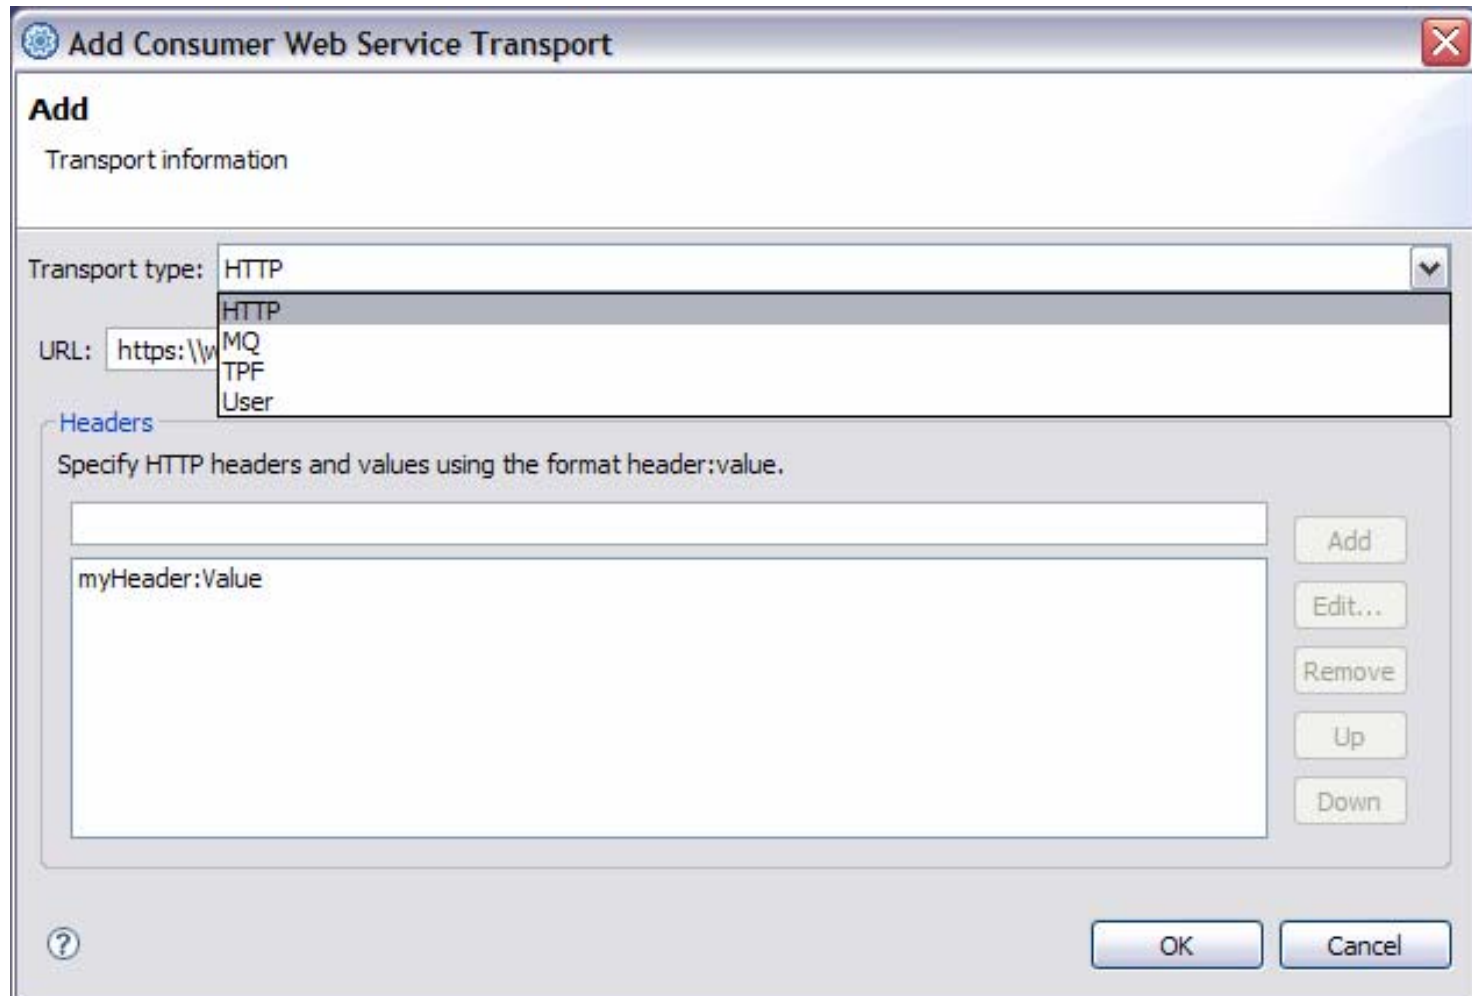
Add Consumer Web Service Transport

Add

Transport information

Transport type: HTTP

HTTP
MQ
TPF
User

URL: https:\\w

Headers

Specify HTTP headers and values using the format header:value.

myHeader:Value

Add

Edit...

Remove

Up

Down

OK

Cancel